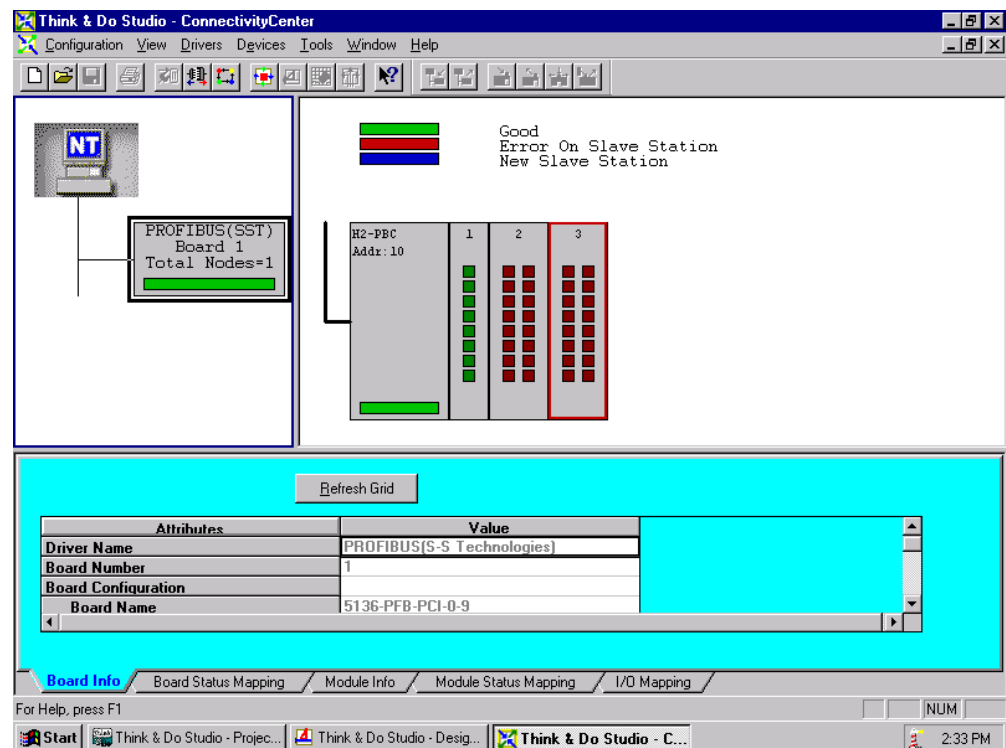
Think & Do Studio - ConnectivityCenter

Configuration View Drivers Devices Tools Window Help

NT

PROFIBUS(SST)
Board 1
Total Nodes=1

Good
Error On Slave Station
New Slave Station

H2-PBC
Addr: 10

1

2

3

Refresh Grid

| Attributes | Value |
|---|---|
| Driver Name | PROFIBUS(S-S Technologies) |
| Board Number | 1 |
| Board Configuration | |
| Board Name | 5136-PFB-PCI-0-9 |

Board Info / Board Status Mapping / Module Info / Module Status Mapping / I/O Mapping /

For Help, press F1

NUM

Start | Think & Do Studio - Projec... | Think & Do Studio - Desig... | Think & Do Studio - C...

2:33 PM